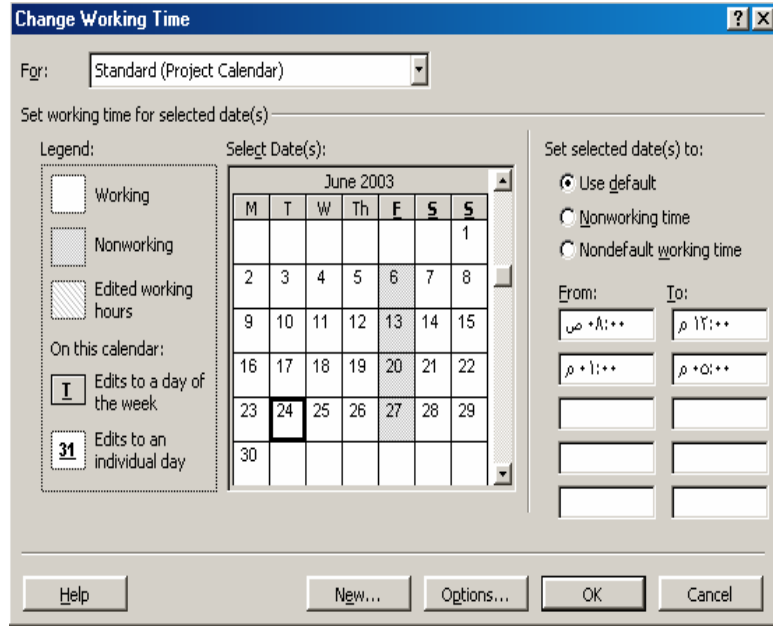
Change Working Time

? X

For: Standard (Project Calendar)

Set working time for selected date(s)

Legend:

Working

Nonworking

Edited working hours

On this calendar:

T Edits to a day of the week

31 Edits to an individual day

Select Date(s):

| June 2003 | | | | | | |
|---|---|---|---|---|---|---|
| M | T | W | Th | F | S | S |
| | | | | | | 1 |
| 2 | 3 | 4 | 5 | 6 | 7 | 8 |
| 9 | 10 | 11 | 12 | 13 | 14 | 15 |
| 16 | 17 | 18 | 19 | 20 | 21 | 22 |
| 23 | 24 | 25 | 26 | 27 | 28 | 29 |
| 30 | | | | | | |

Set selected date(s) to:

Use default

Nonworking time

Nondefault working time

From: To:

٠٨:٠٠ ص ١٢:٠٠ م

٠١:٠٠ م ٠٥:٠٠ م

Help New... Options... OK Cancel